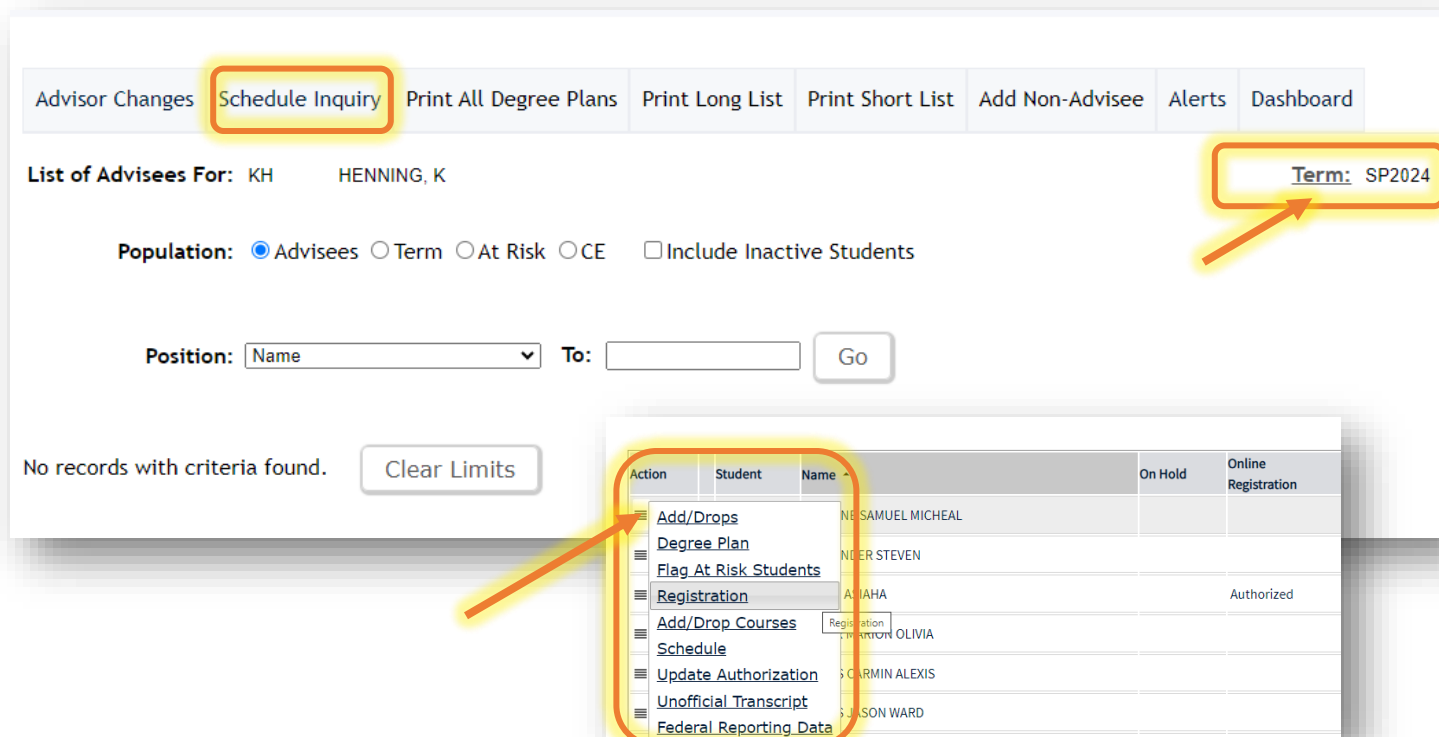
Advisor Changes | Schedule Inquiry | Print All Degree Plans | Print Long List | Print Short List | Add Non-Advisee | Alerts | Dashboard

List of Advisees For: KH HENNING, K

Term: SP2024

Population: Advisees Term At Risk CE Include Inactive Students

Position: Name To: Go

No records with criteria found. Clear Limits

| Action | Student | Name | On Hold | Online Registration |
|---|---|---|---|---|
| | | NE SAMUEL MICHEAL | | |
| | | NDER STEVEN | | |
| | | ASIAHA | | Authorized |
| | | MARION OLIVIA | | |
| | | S CARMIN ALEXIS | | |
| | | S JASON WARD | | |

Add/Drops
Degree Plan
Flag At Risk Students
Registration
Add/Drop Courses
Schedule
Update Authorization
Unofficial Transcript
Federal Reporting Data

Registration